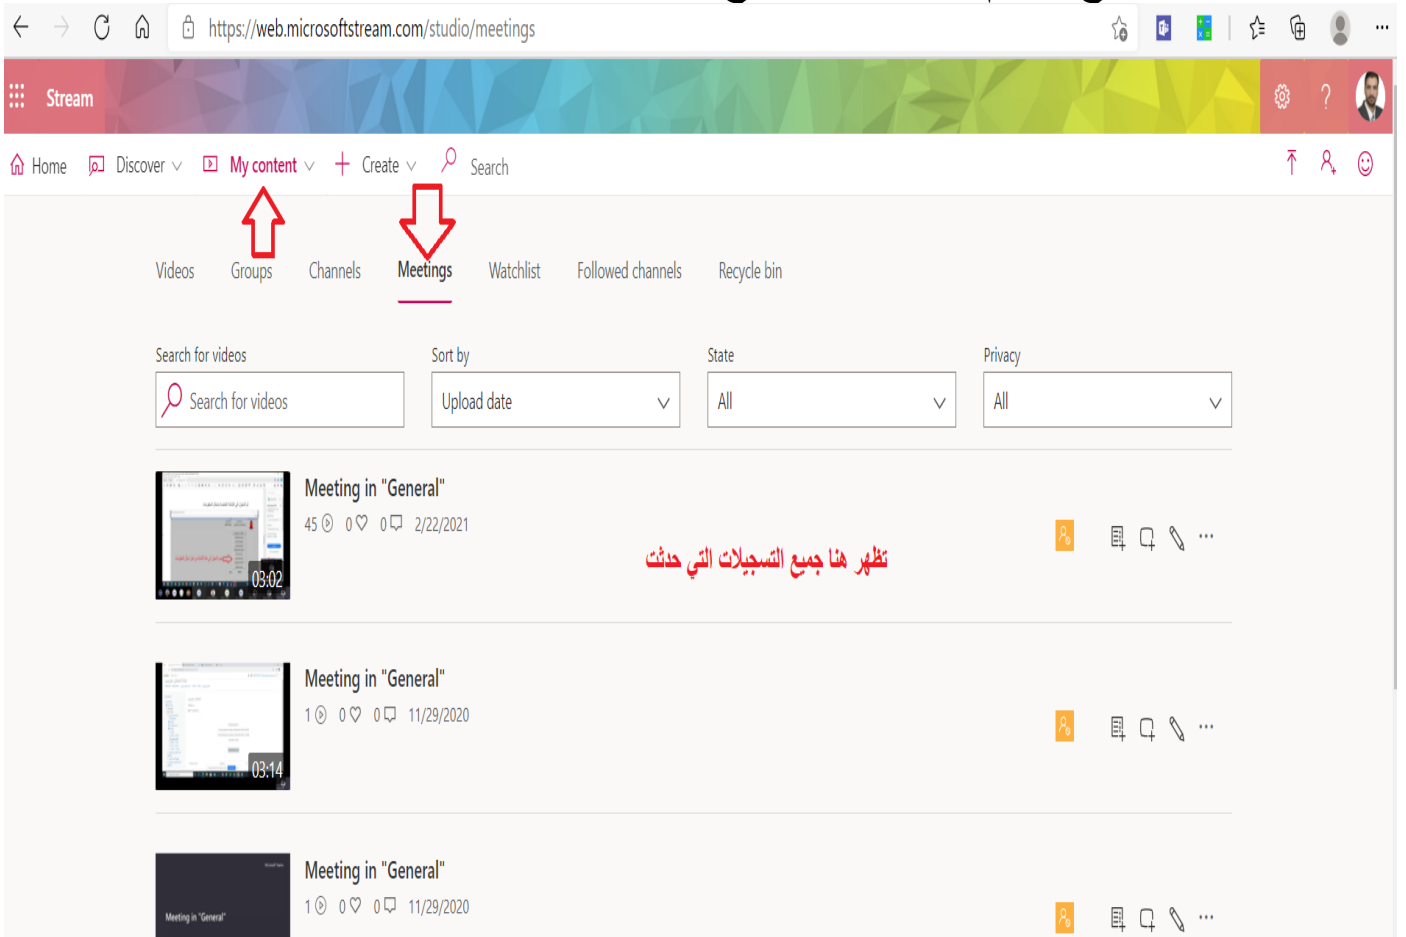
https://web.microsoftstream.com/studio/meetings

Stream

Home Discover My content Create Search

Videos Groups Channels Meetings Watchlist Followed channels Recycle bin

Search for videos
Search for videos

Sort by
Upload date

State
All

Privacy
All

03:02
Meeting in "General"
45 0 0 2/22/2021

تظهر هنا جميع التسجيلات التي حدثت

03:14
Meeting in "General"
1 0 0 11/29/2020

Meeting in "General"
Meeting in "General"
1 0 0 11/29/2020